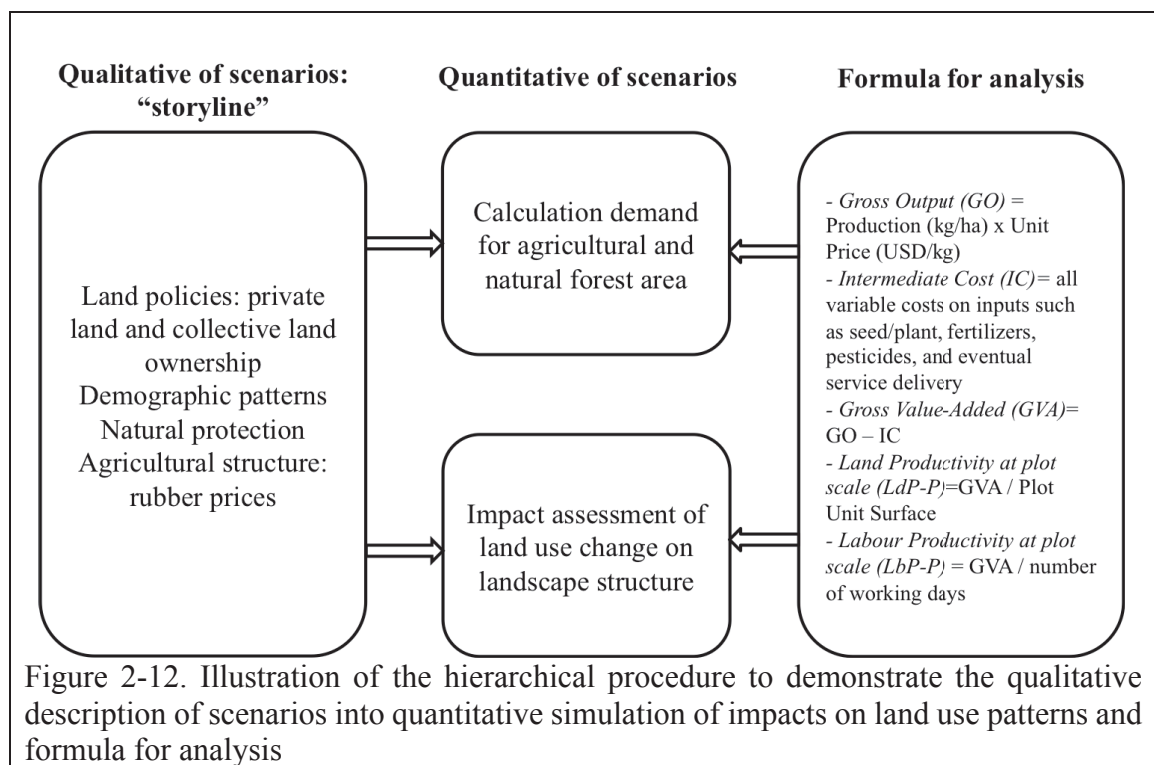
Qualitative of scenarios: "storyline"

Quantitative of scenarios

Formula for analysis

Land policies: private land and collective land ownership
Demographic patterns
Natural protection
Agricultural structure: rubber prices

Calculation demand for agricultural and natural forest area

Impact assessment of land use change on landscape structure

- *Gross Output (GO)* = Production (kg/ha) x Unit Price (USD/kg)
- *Intermediate Cost (IC)*= all variable costs on inputs such as seed/plant, fertilizers, pesticides, and eventual service delivery
- *Gross Value-Added (GVA)*= GO – IC
- *Land Productivity at plot scale (LdP-P)*=GVA / Plot Unit Surface
- *Labour Productivity at plot scale (LbP-P)* = GVA / number of working days

Figure 2-12. Illustration of the hierarchical procedure to demonstrate the qualitative description of scenarios into quantitative simulation of impacts on land use patterns and formula for analysis